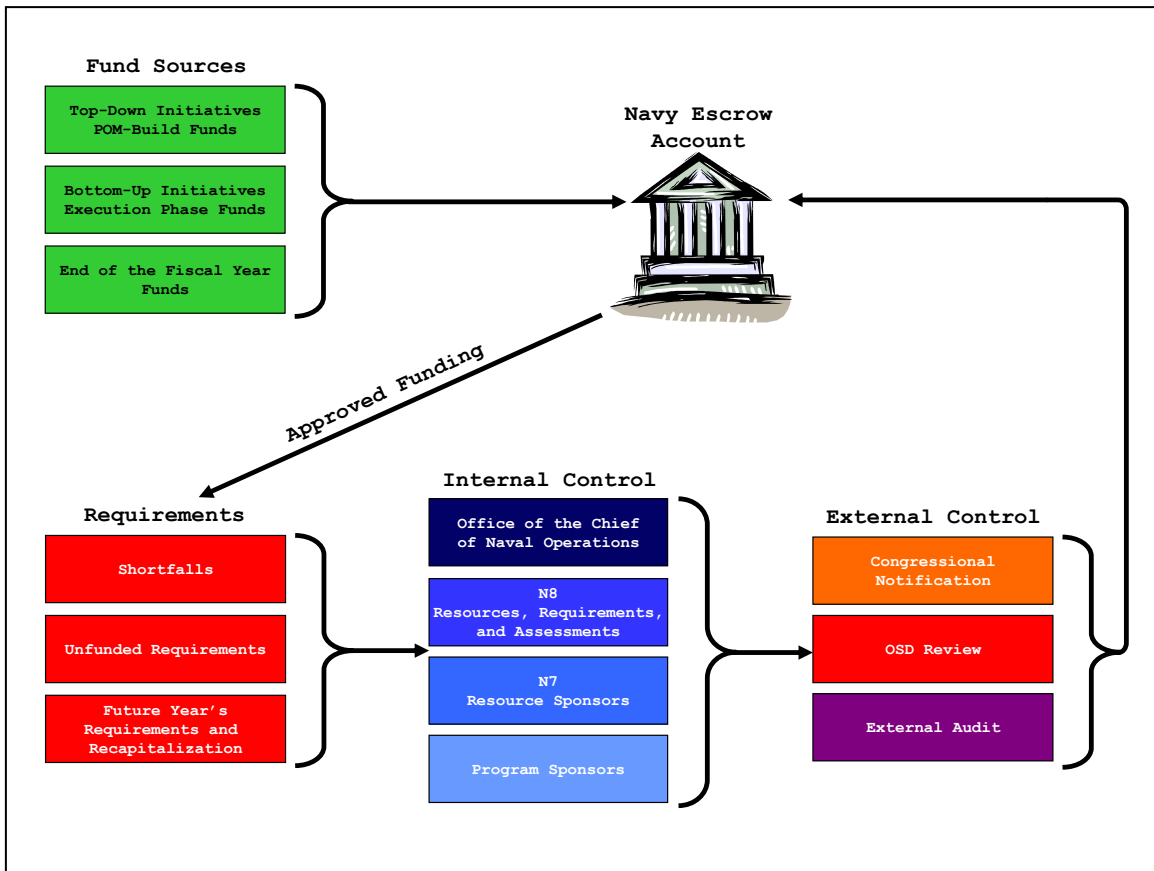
Fund Sources

Top-Down Initiatives
POM-Build Funds

Bottom-Up Initiatives
Execution Phase Funds

End of the Fiscal Year
Funds

Navy Escrow
Account

Approved Funding

Requirements

Shortfalls

Unfunded Requirements

Future Year's
Requirements and
Recapitalization

Internal Control

Office of the Chief
of Naval Operations

N8
Resources, Requirements,
and Assessments

N7
Resource Sponsors

Program Sponsors

External Control

Congressional
Notification

OSD Review

External Audit